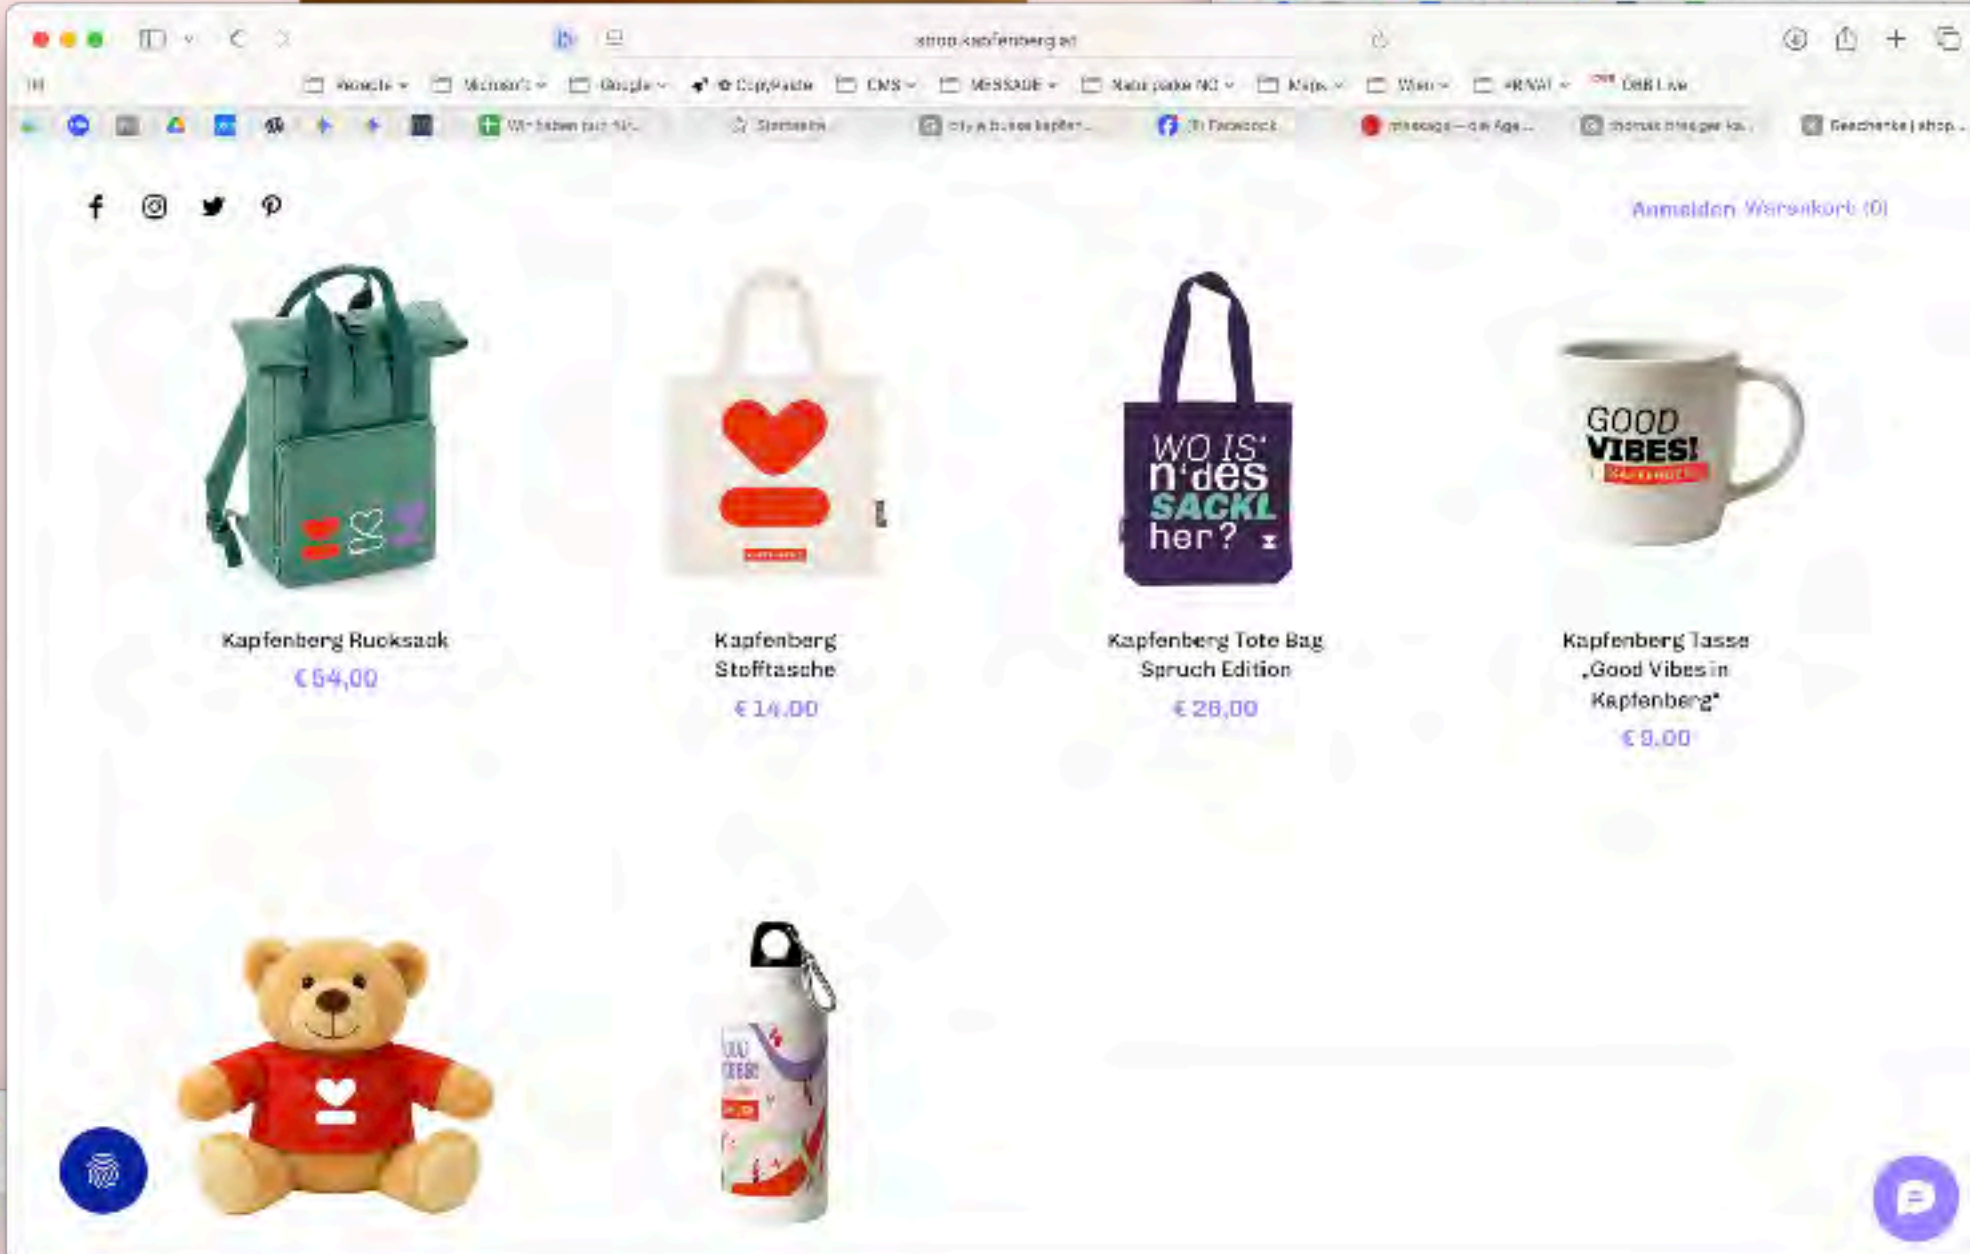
shop.kapfenberg.at

Anmelden Warenkorb (0)

WO IS' n'des SACKL her?

GOOD VIBES!

Kapfenberg Rucksack
€ 54,00

Kapfenberg Stofftasche
€ 14,00

Kapfenberg Tote Bag Spruch Edition
€ 28,00

Kapfenberg Tasse „Good Vibes in Kapfenberg"
€ 9,00